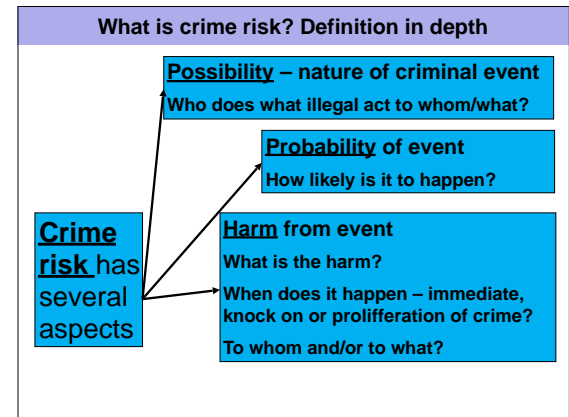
What is crime risk? Definition in depth

Crime risk has several aspects

Possibility – nature of criminal event

Who does what illegal act to whom/what?

Probability of event

How likely is it to happen?

Harm from event

What is the harm?

When does it happen – immediate, knock on or prolifferation of crime?

To whom and/or to what?